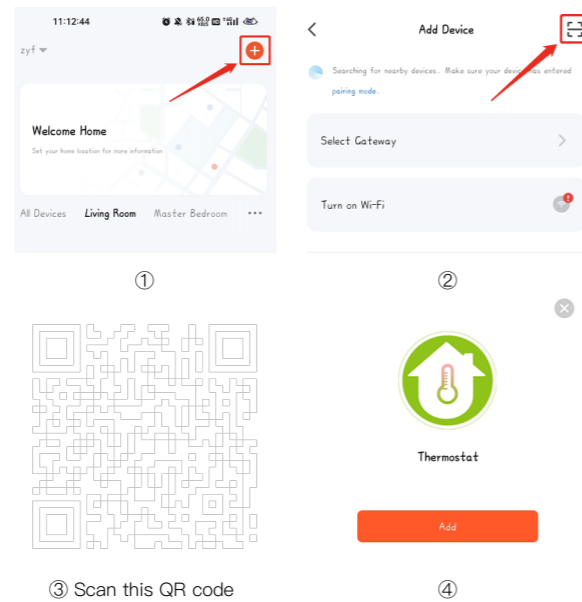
11:12:44

zyf

Welcome Home

Set your home location for more information

All Devices Living Room Master Bedroom ···

①

Add Device

Searching for nearby devices. Make sure your device has entered pairing mode.

Select Gateway

Turn on Wi-Fi

②

③ Scan this QR code

Thermostat

Add

④